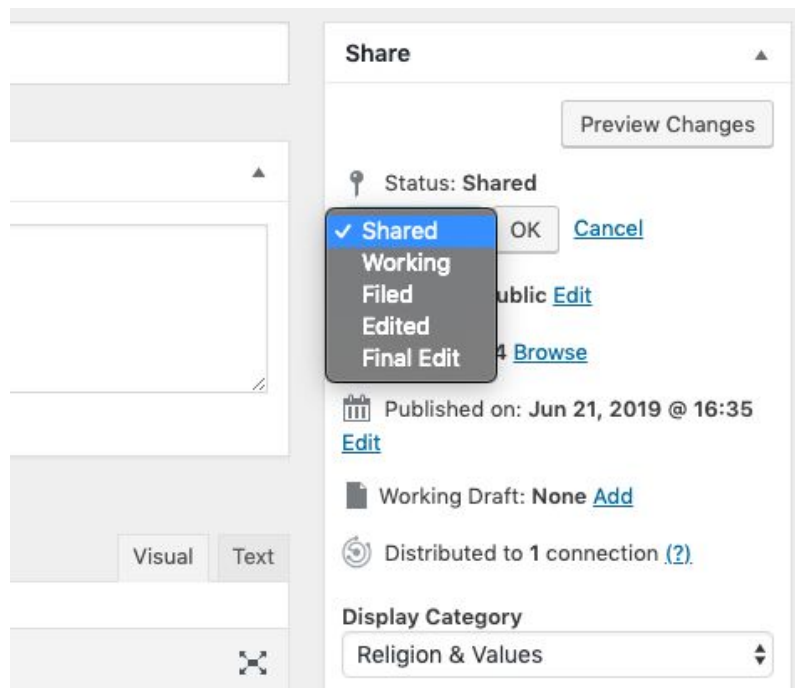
Share

Preview Changes

Status: Shared

✓ Shared
Working
Filed
Edited
Final Edit

OK Cancel

ublic Edit

4 Browse

Published on: Jun 21, 2019 @ 16:35 Edit

Working Draft: None Add

Distributed to 1 connection (?)

Display Category

Religion & Values

Visual Text